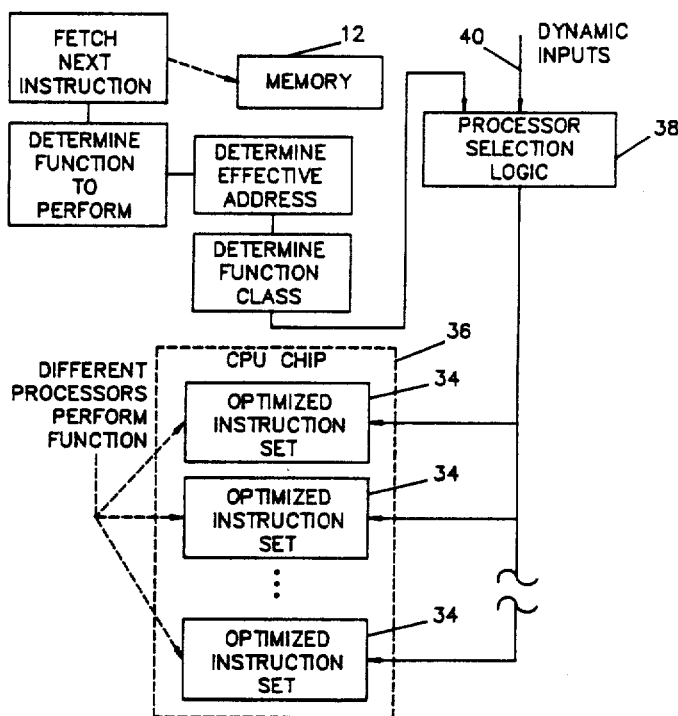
FETCH NEXT INSTRUCTION

12

MEMORY

40

DYNAMIC INPUTS

DETERMINE FUNCTION TO PERFORM

DETERMINE EFFECTIVE ADDRESS

PROCESSOR SELECTION LOGIC

38

DETERMINE FUNCTION CLASS

36

CPU CHIP

DIFFERENT PROCESSORS PERFORM FUNCTION

34

OPTIMIZED INSTRUCTION SET

34

OPTIMIZED INSTRUCTION SET

⋮

34

OPTIMIZED INSTRUCTION SET